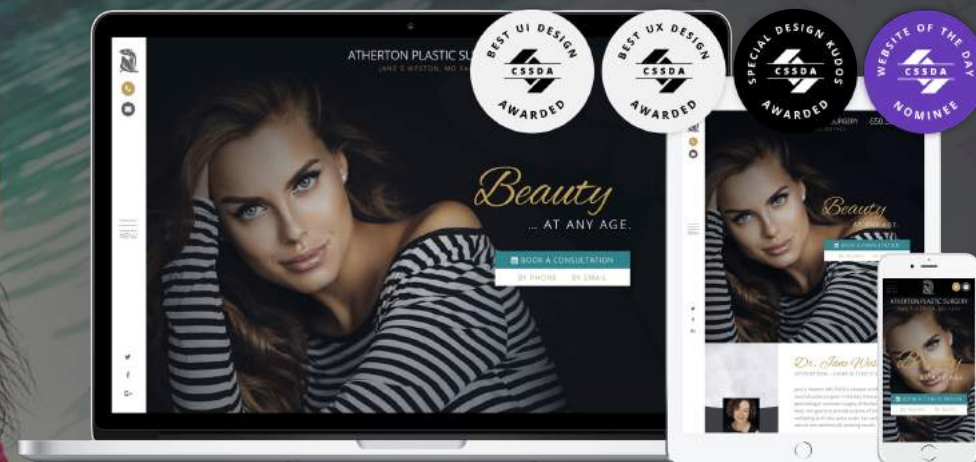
ATHERTON PLASTIC SU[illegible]

JANE S WESTON, MD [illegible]

BEST UI DESIGN
CSSDA
AWARDED

BEST UX DESIGN
CSSDA
AWARDED

SPECIAL DESIGN KUDOS
CSSDA
AWARDED

WEBSITE OF THE DAY
CSSDA
NOMINEE

Beauty
... AT ANY AGE.

BOOK A CONSULTATION
BY PHONE BY EMAIL

Beauty

BOOK A CONSULTATION

Dr. Jane West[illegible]

ATHERTON PLASTIC SURGERY